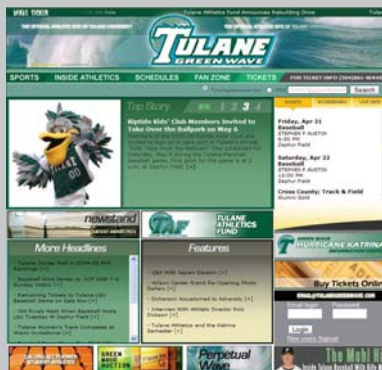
WAVE TICKER
Tulane Athletics Fund Announces Rebuilding Drive
THE OFFICIAL ATHLETIC SITE OF TULANE UNIVERSITY
TULANE
GREEN WAVE
SPORTS
INSIDE ATHLETICS
SCHEDULES
FAN ZONE
TICKETS
FOR TICKET INFO (504)861-WAVE
Search
Top Story
1 2 3 4
Riptide Kids' Club Members Invited to Take Over the Ballpark on May 6
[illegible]
EVENTS
Friday, Apr 21
Baseball
STEPHEN F. AUSTIN
6:30 PM
Zephyr Field
Saturday, Apr 22
Baseball
STEPHEN F. AUSTIN
Zephyr Field
Cross Country; Track & Field
newsstand
TAF
TULANE ATHLETICS FUND
HURRICANE KATRINA
More Headlines
Features
Buy Tickets Online
Login
Perpetual Wave
The Mobi